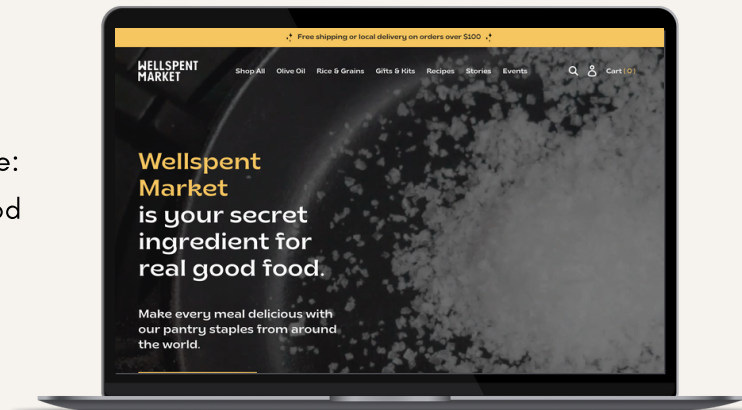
e:
od

Free shipping or local delivery on orders over $100

WELLSPENT MARKET

Shop All Olive Oil Rice & Grains Gifts & Kits Recipes Stories Events

Cart (0)

Wellspent Market is your secret ingredient for real good food.

Make every meal delicious with our pantry staples from around the world.